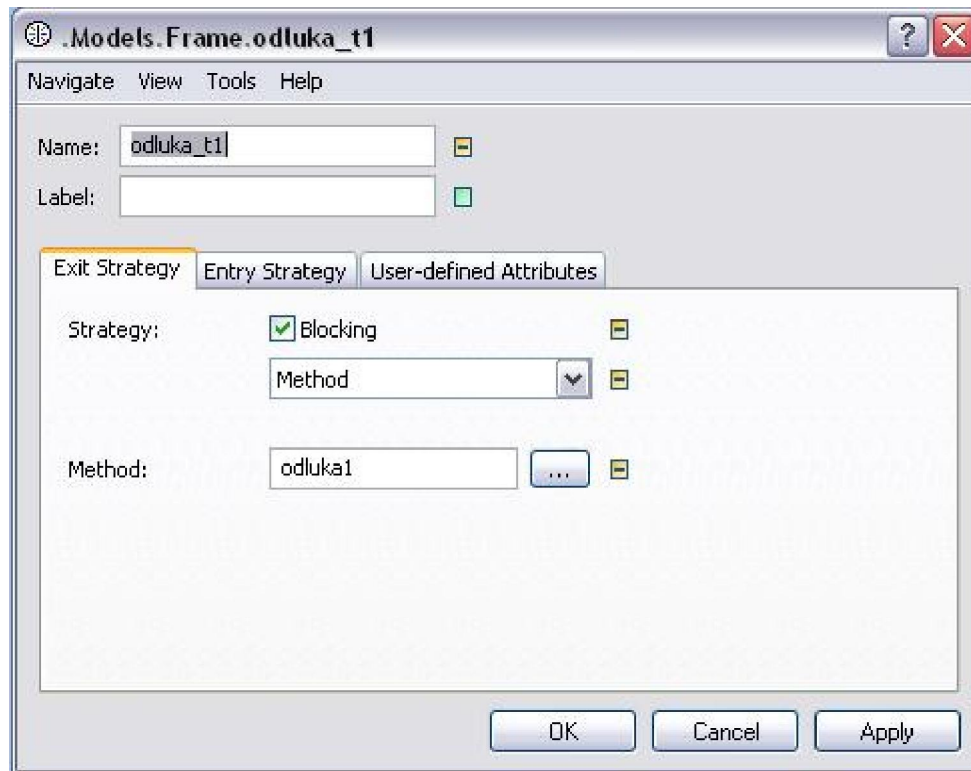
.Models.Frame.odluka_t1

?

Navigate View Tools Help

Name: odluka_t1

Label:

Exit Strategy | Entry Strategy | User-defined Attributes

Strategy: Blocking

Method

Method: odluka1 ...

OK Cancel Apply